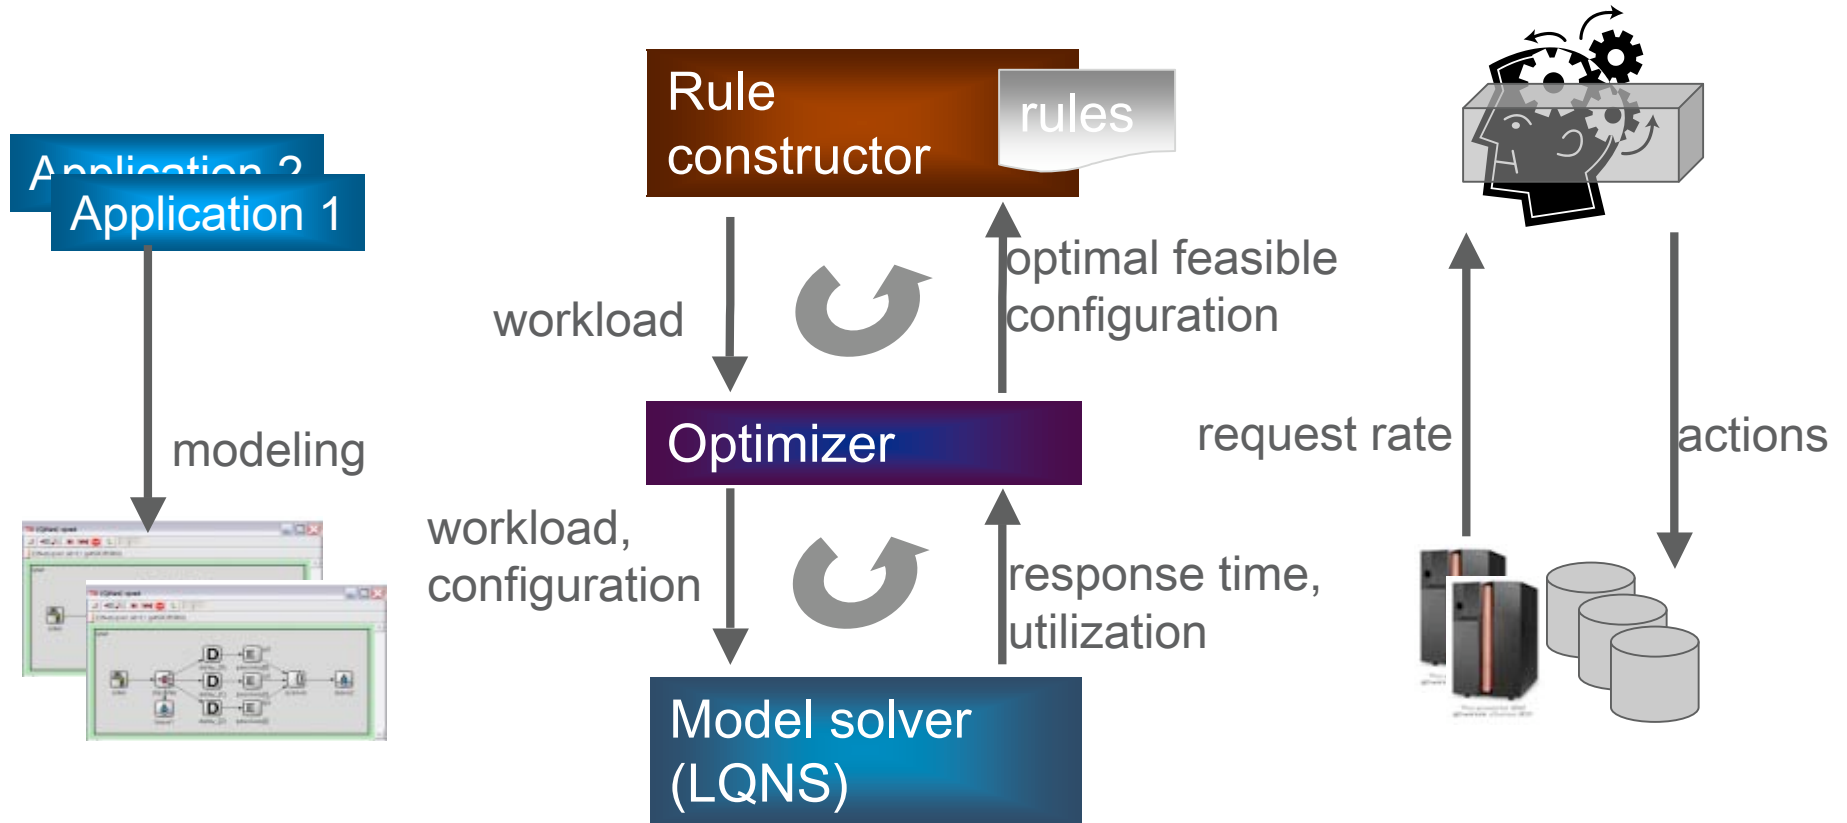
Application 2
Application 1

modeling

Rule constructor

rules

workload

optimal feasible configuration

Optimizer

workload, configuration

response time, utilization

Model solver (LQNS)

request rate

actions